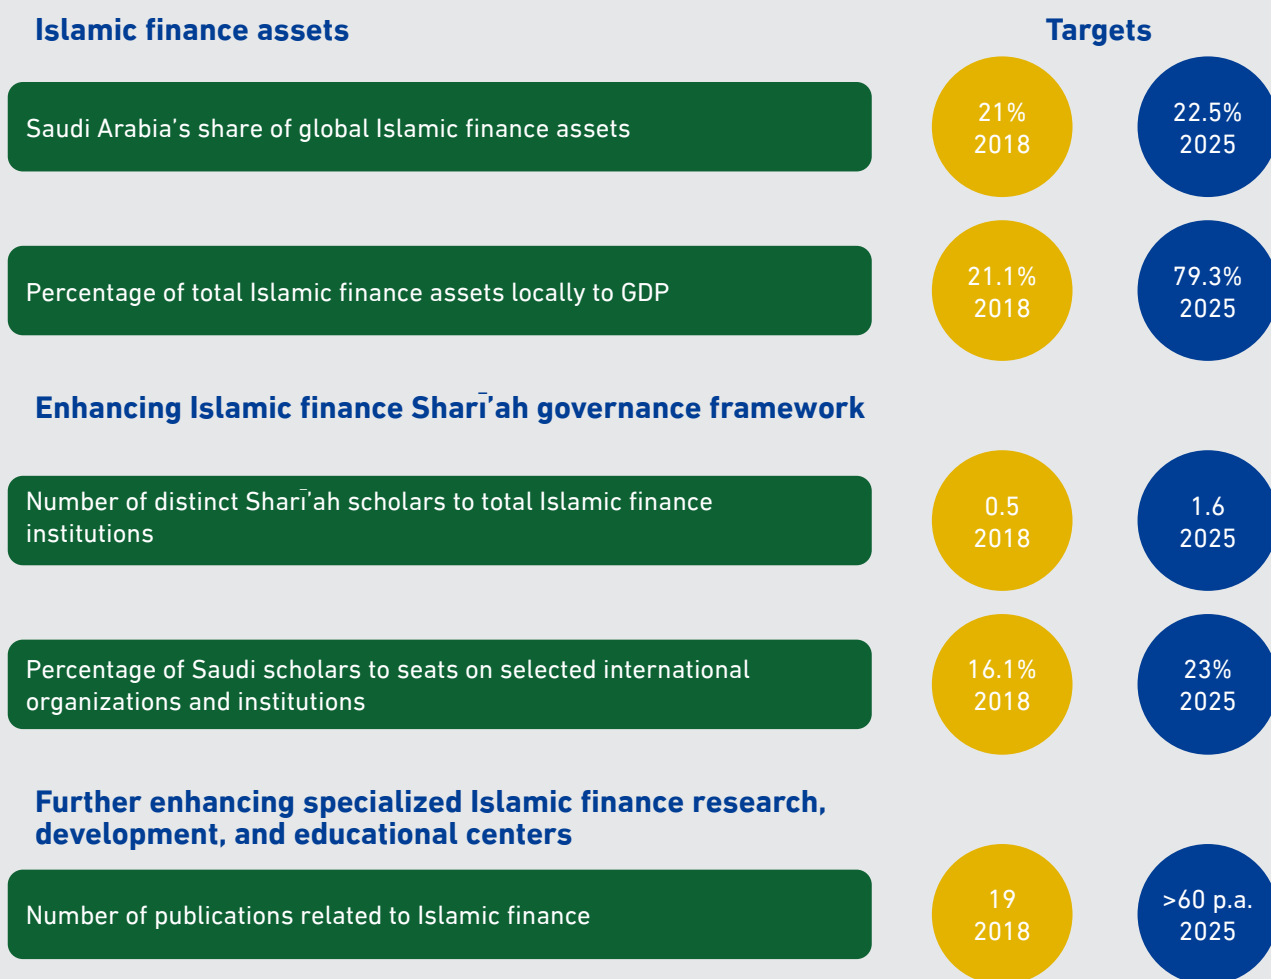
Islamic finance assets

Targets

Saudi Arabia's share of global Islamic finance assets

21%
2018

22.5%
2025

Percentage of total Islamic finance assets locally to GDP

21.1%
2018

79.3%
2025

Enhancing Islamic finance Sharī'ah governance framework

Number of distinct Sharī'ah scholars to total Islamic finance institutions

0.5
2018

1.6
2025

Percentage of Saudi scholars to seats on selected international organizations and institutions

16.1%
2018

23%
2025

Further enhancing specialized Islamic finance research, development, and educational centers

Number of publications related to Islamic finance

19
2018

>60 p.a.
2025